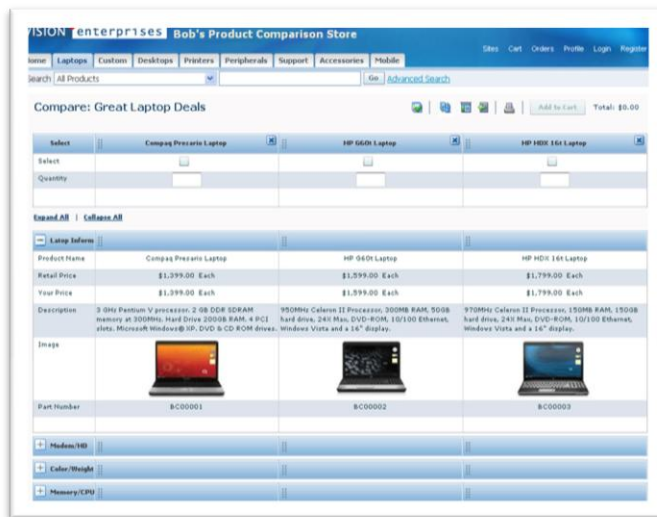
VISION enterprises Bob's Product Comparison Store

Sites Cart Orders Profile Login Register

ome Laptops Custom Desktops Printers Peripherals Support Accessories Mobile

Search All Products Go Advanced Search

Compare: Great Laptop Deals

Add to Cart Total: $0.00

| Select | Compaq Presario Laptop | HP G60t Laptop | HP HDX 16t Laptop |
|---|---|---|---|
| Select | | | |
| Quantity | | | |

Expand All | Collapse All

| Laptop Inform | | | |
|---|---|---|---|
| Product Name | Compaq Presario Laptop | HP G60t Laptop | HP HDX 16t Laptop |
| Retail Price | $1,399.00 Each | $1,599.00 Each | $1,799.00 Each |
| Your Price | $1,399.00 Each | $1,599.00 Each | $1,799.00 Each |
| Description | 3 GHz Pentium V processor, 2 GB DDR SDRAM memory at 300MHz, Hard Drive 200GB RAM, 4 PCI slots, Microsoft Windows® XP, DVD & CD ROM drives. | 950MHz Celeron II Processor, 300MB RAM, 500B hard drive, 24X Max, DVD-ROM, 10/100 Ethernet, Windows Vista and a 16" display. | 970MHz Celeron II Processor, 150MB RAM, 150GB hard drive, 24X Max, DVD-ROM, 10/100 Ethernet, Windows Vista and a 16" display. |
| Image | | | |
| Part Number | BC00001 | BC00002 | BC00003 |

Modem/HD

Color/Weight

Memory/CPU